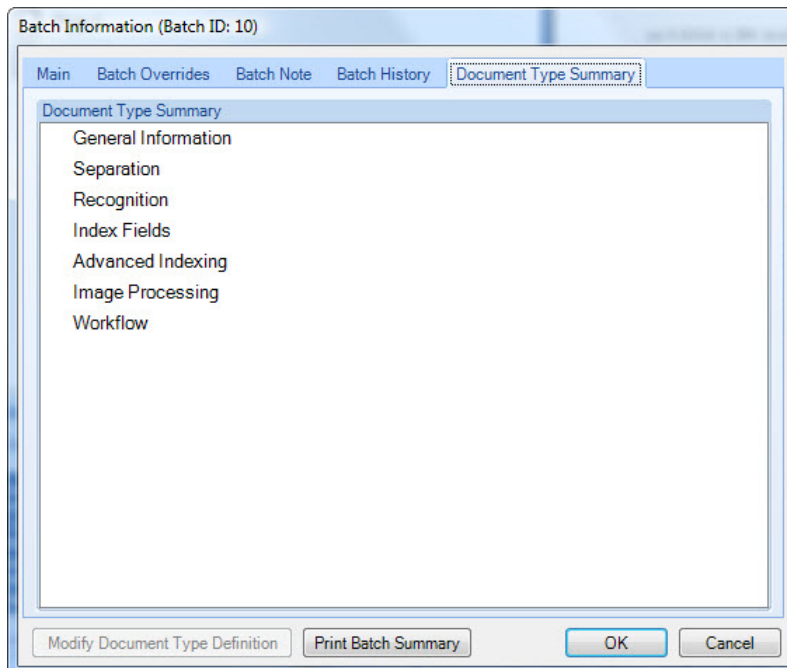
Batch Information (Batch ID: 10)

Main Batch Overrides Batch Note Batch History Document Type Summary

Document Type Summary

General Information
Separation
Recognition
Index Fields
Advanced Indexing
Image Processing
Workflow

Modify Document Type Definition Print Batch Summary OK Cancel